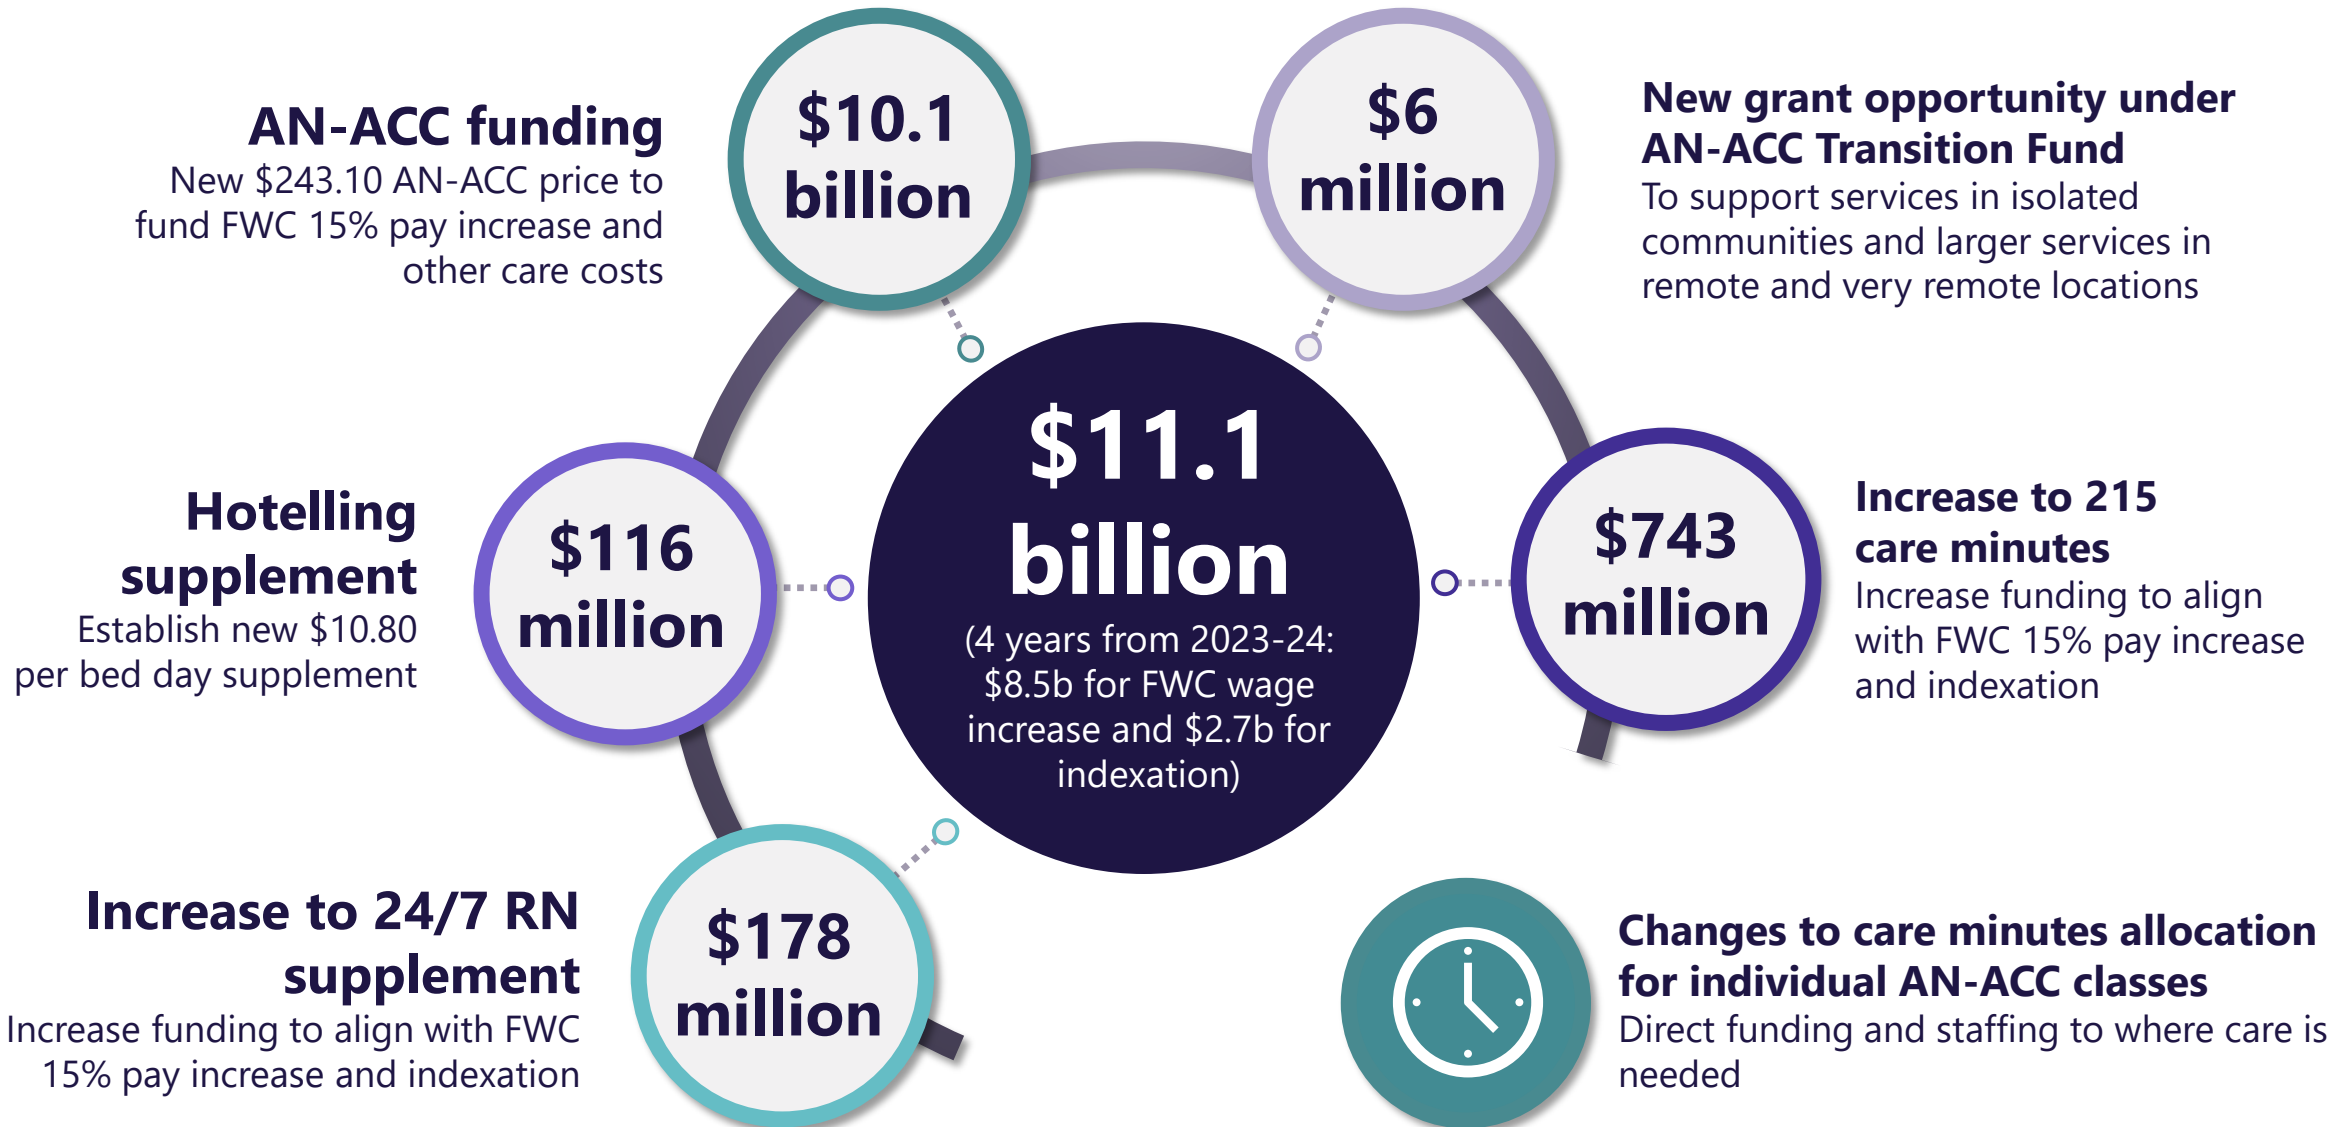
AN-ACC funding
New $243.10 AN-ACC price to fund FWC 15% pay increase and other care costs

$10.1 billion

$6 million

New grant opportunity under AN-ACC Transition Fund
To support services in isolated communities and larger services in remote and very remote locations

Hotelling supplement
Establish new $10.80 per bed day supplement

$116 million

$11.1 billion
(4 years from 2023-24: $8.5b for FWC wage increase and $2.7b for indexation)

$743 million

Increase to 215 care minutes
Increase funding to align with FWC 15% pay increase and indexation

Increase to 24/7 RN supplement
Increase funding to align with FWC 15% pay increase and indexation

$178 million

Changes to care minutes allocation for individual AN-ACC classes
Direct funding and staffing to where care is needed